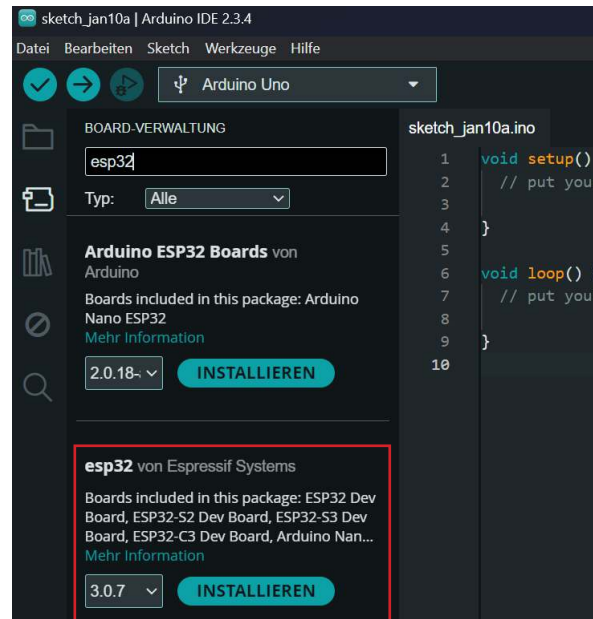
sketch_jan10a | Arduino IDE 2.3.4

Datei Bearbeiten Sketch Werkzeuge Hilfe

Arduino Uno

BOARD-VERWALTUNG

esp32

Typ: Alle

Arduino ESP32 Boards von Arduino

Boards included in this package: Arduino Nano ESP32

Mehr Information

2.0.18-

INSTALLIEREN

esp32 von Espressif Systems

Boards included in this package: ESP32 Dev Board, ESP32-S2 Dev Board, ESP32-S3 Dev Board, ESP32-C3 Dev Board, Arduino Nan...

Mehr Information

3.0.7

INSTALLIEREN

sketch_jan10a.ino

1 void setup()
2 // put you
3
4 }
5
6 void loop()
7 // put you
8
9 }
10